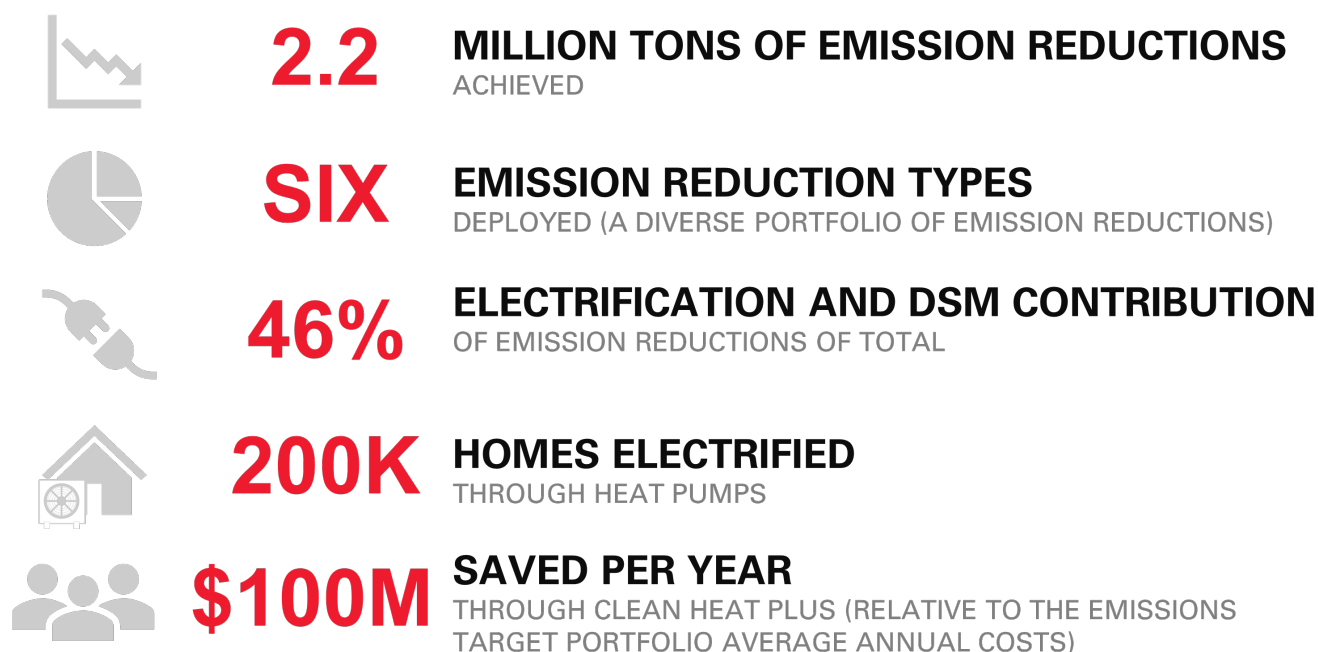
2.2 MILLION TONS OF EMISSION REDUCTIONS
ACHIEVED

SIX EMISSION REDUCTION TYPES
DEPLOYED (A DIVERSE PORTFOLIO OF EMISSION REDUCTIONS)

46% ELECTRIFICATION AND DSM CONTRIBUTION
OF EMISSION REDUCTIONS OF TOTAL

200K HOMES ELECTRIFIED
THROUGH HEAT PUMPS

$100M SAVED PER YEAR
THROUGH CLEAN HEAT PLUS (RELATIVE TO THE EMISSIONS TARGET PORTFOLIO AVERAGE ANNUAL COSTS)